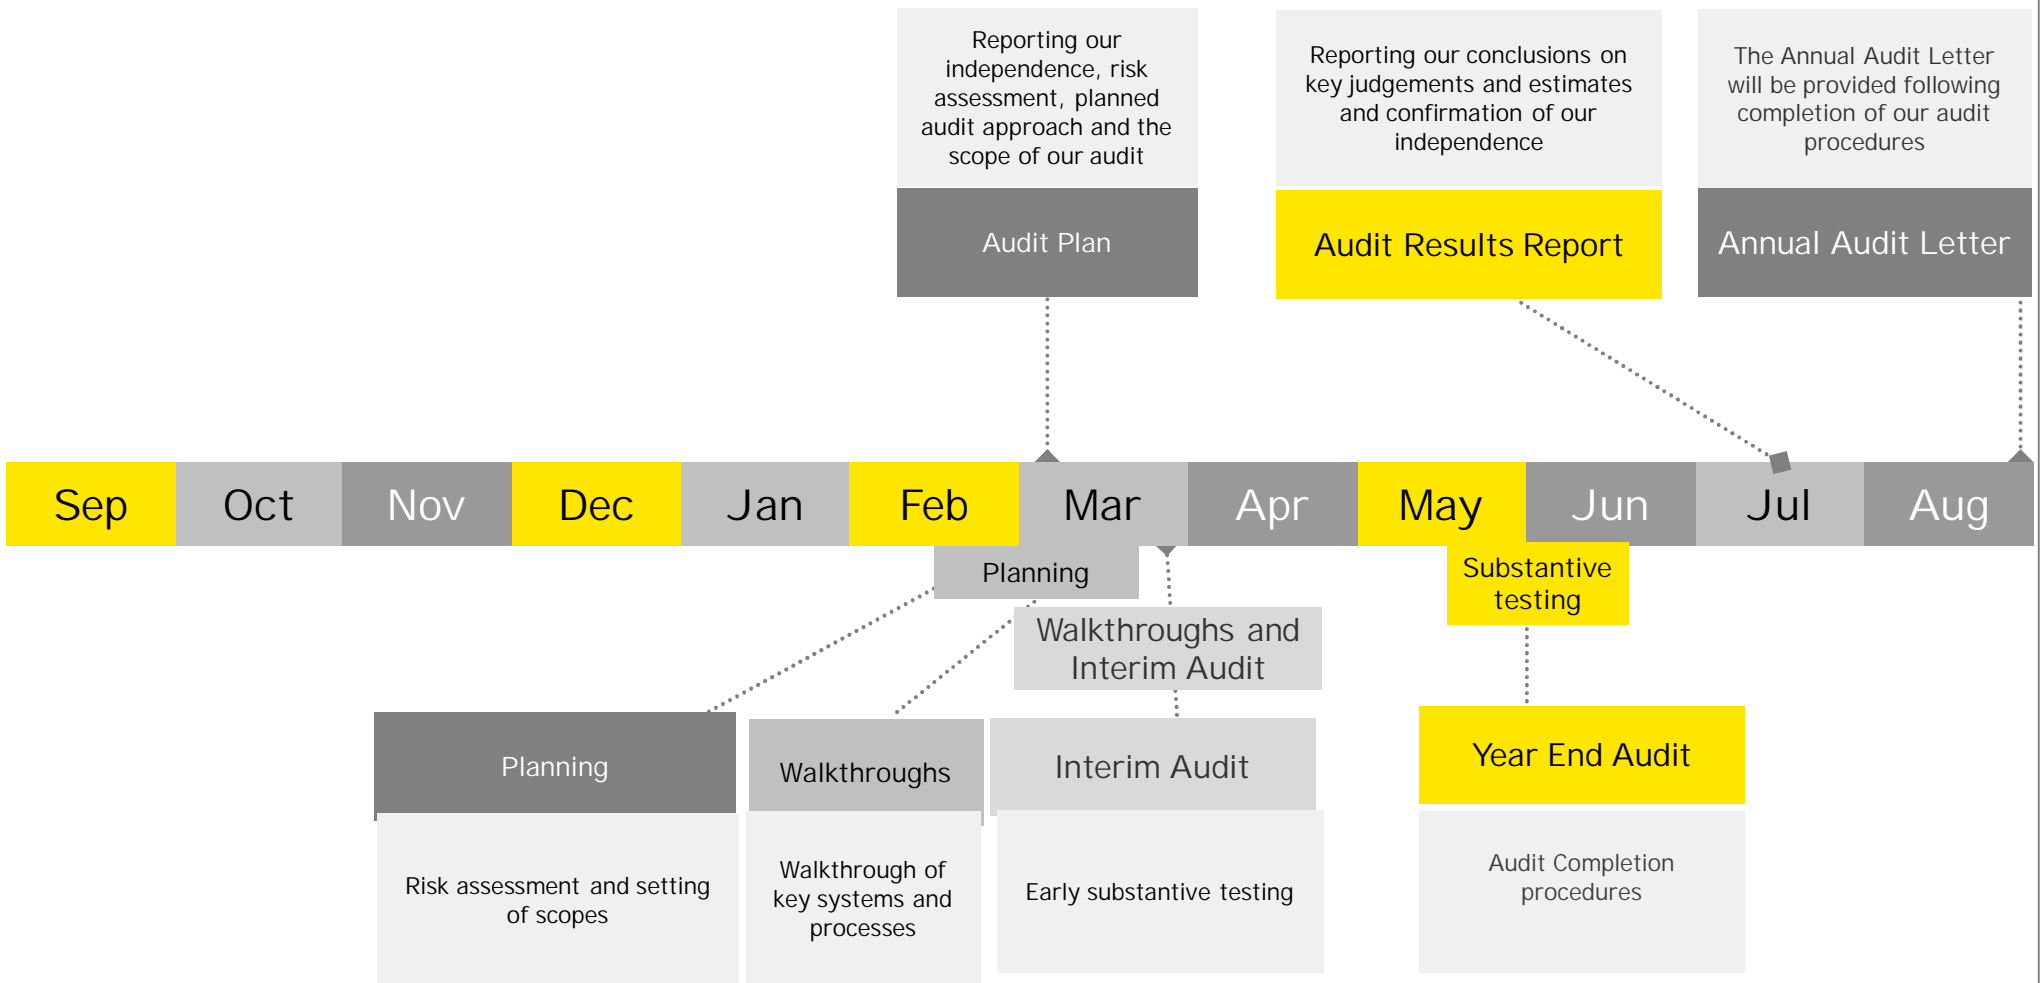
Reporting our independence, risk assessment, planned audit approach and the scope of our audit

Audit Plan

Reporting our conclusions on key judgements and estimates and confirmation of our independence

Audit Results Report

The Annual Audit Letter will be provided following completion of our audit procedures

Annual Audit Letter

Sep

Oct

Nov

Dec

Jan

Feb

Mar

Apr

May

Jun

Jul

Aug

Planning

Walkthroughs and Interim Audit

Substantive testing

Planning

Risk assessment and setting of scopes

Walkthroughs

Walkthrough of key systems and processes

Interim Audit

Early substantive testing

Year End Audit

Audit Completion procedures